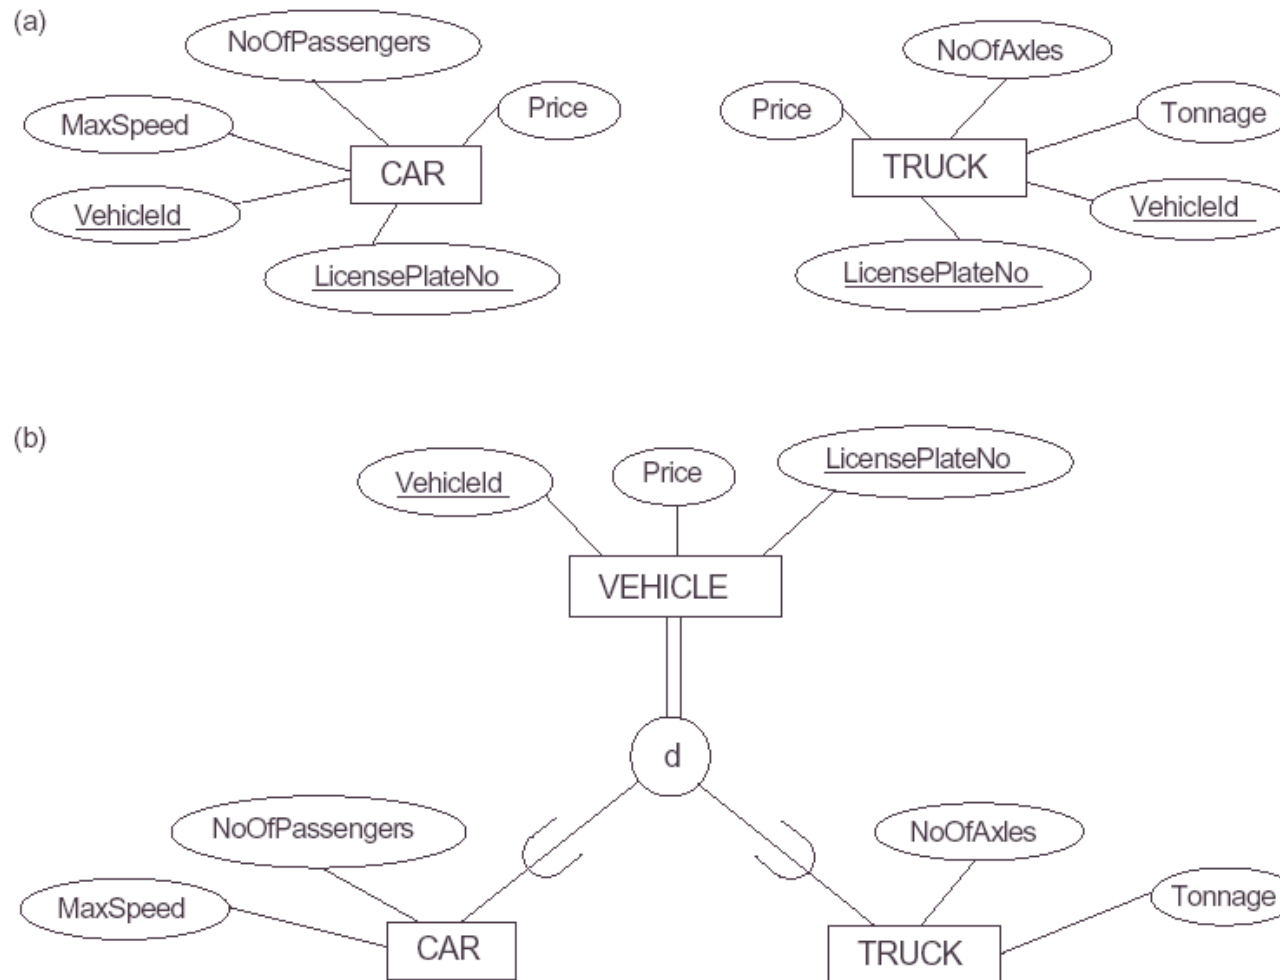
(a)

NoOfPassengers

MaxSpeed

Price

CAR

VehicleId

LicensePlateNo

NoOfAxles

Price

Tonnage

TRUCK

VehicleId

LicensePlateNo

(b)

VehicleId

Price

LicensePlateNo

VEHICLE

d

NoOfPassengers

MaxSpeed

CAR

NoOfAxles

Tonnage

TRUCK